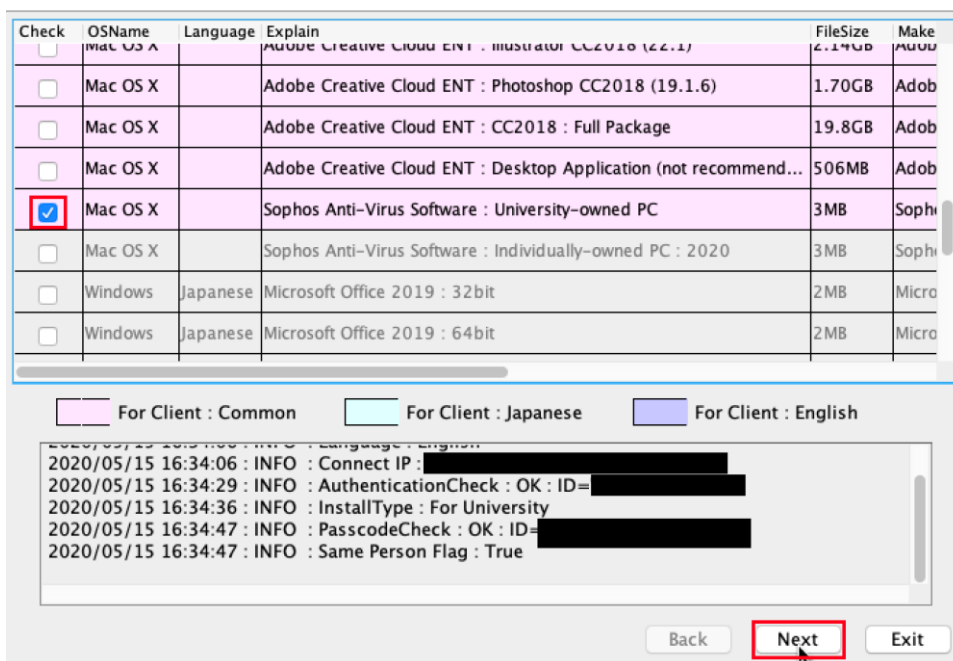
| Check | OSName | Language | Explain | FileSize | Make |
|---|---|---|---|---|---|
| | Mac OS X | | Adobe Creative Cloud ENT : Illustrator CC2018 (22.1) | 2.14GB | Adob |
| | Mac OS X | | Adobe Creative Cloud ENT : Photoshop CC2018 (19.1.6) | 1.70GB | Adob |
| | Mac OS X | | Adobe Creative Cloud ENT : CC2018 : Full Package | 19.8GB | Adob |
| | Mac OS X | | Adobe Creative Cloud ENT : Desktop Application (not recommend... | 506MB | Adob |
| ✓ | Mac OS X | | Sophos Anti-Virus Software : University-owned PC | 3MB | Soph |
| | Mac OS X | | Sophos Anti-Virus Software : Individually-owned PC : 2020 | 3MB | Soph |
| | Windows | Japanese | Microsoft Office 2019 : 32bit | 2MB | Micro |
| | Windows | Japanese | Microsoft Office 2019 : 64bit | 2MB | Micro |

For Client : Common
For Client : Japanese
For Client : English

2020/05/15 16:34:06 : INFO : Language : English
2020/05/15 16:34:06 : INFO : Connect IP : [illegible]
2020/05/15 16:34:29 : INFO : AuthenticationCheck : OK : ID=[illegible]
2020/05/15 16:34:36 : INFO : InstallType : For University
2020/05/15 16:34:47 : INFO : PasscodeCheck : OK : ID=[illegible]
2020/05/15 16:34:47 : INFO : Same Person Flag : True

Back
Next
Exit